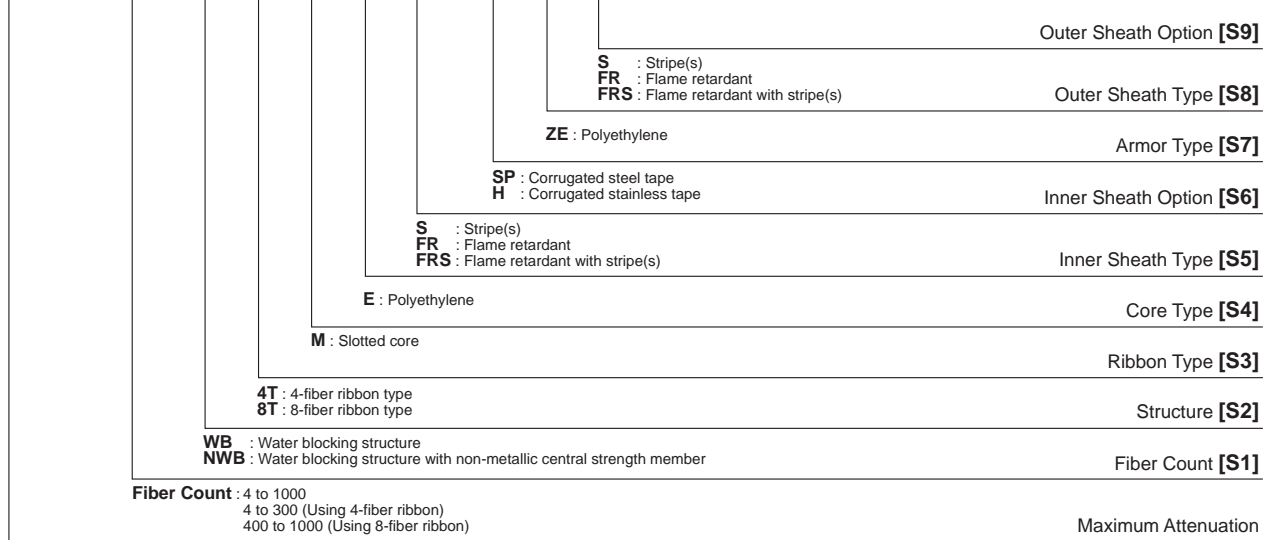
Outer Sheath Option **[S9]**

**S** : Stripe(s)
**FR** : Flame retardant
**FRS** : Flame retardant with stripe(s)

Outer Sheath Type **[S8]**

**ZE** : Polyethylene

Armor Type **[S7]**

**SP** : Corrugated steel tape
**H** : Corrugated stainless tape

Inner Sheath Option **[S6]**

**S** : Stripe(s)
**FR** : Flame retardant
**FRS** : Flame retardant with stripe(s)

Inner Sheath Type **[S5]**

**E** : Polyethylene

Core Type **[S4]**

**M** : Slotted core

Ribbon Type **[S3]**

**4T** : 4-fiber ribbon type
**8T** : 8-fiber ribbon type

Structure **[S2]**

**WB** : Water blocking structure
**NWB** : Water blocking structure with non-metallic central strength member

Fiber Count **[S1]**

**Fiber Count** : 4 to 1000
4 to 300 (Using 4-fiber ribbon)
400 to 1000 (Using 8-fiber ribbon)

Maximum Attenuation